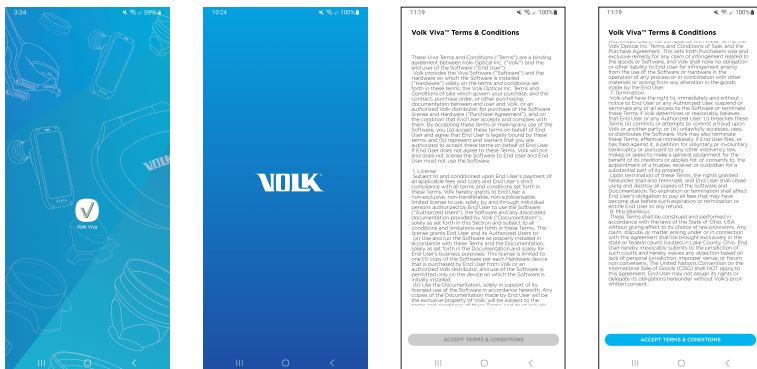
3:24 59%

Volk Viva

10:24 100%

VOLK

11:19 100%

Volk Viva™ Terms & Conditions

These Viva Terms and Conditions ("Terms") are a binding agreement between Volk Optical Inc. ("Volk") and the end user of the Software ("End User").

Volk provides the Viva Software ("Software") and the Hardware on which the Software is installed ("Hardware") solely on the terms and conditions set forth in these Terms. The Volk Optical Inc. Terms and Conditions of sale which govern your purchase, and the contract, purchase order, or other purchasing documentation between End User and Volk, or an authorized Volk distributor, for purchase of the Software license and Hardware ("Purchase Agreement"), and on the condition that End User accepts and complies with them. By accepting these Terms or making any use of the Software, you (a) accept these terms on behalf of End User and agree that End User is legally bound by these terms; and (b) represent and warrant that you are authorized to accept these terms on behalf of End User. If End User does not agree to these Terms, Volk will not and does not license the Software to End User and End User must not use the Software.

1. License

Subject to and conditioned upon End User's payment of all applicable fees and costs and End User's strict compliance with all terms and conditions set forth in these Terms, Volk hereby grants to End User a non-exclusive, non-transferable, non-sublicensable, limited license to use solely by and through individual persons authorized by End User to use the Software ("Authorized Users"), the Software and any associated documentation provided by Volk ("Documentation"), solely as set forth in this Section and subject to all conditions and limitations set forth in these Terms. This license grants End User and its Authorized Users to: (a) Use and run the Software as properly installed in accordance with these Terms and the Documentation, solely as set forth in the Documentation and solely for End User's business purposes. This license is limited to one (1) copy of the Software per each Hardware device that is purchased by End User from Volk or an authorized Volk distributor, and use of the Software is permitted only on the device on which the Software is initially installed.
(b) Use the Documentation, solely in support of its licensed use of the Software in accordance herewith. Any copies of the Documentation made by End User will be the exclusive property of Volk, will be subject to the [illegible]

ACCEPT TERMS & CONDITIONS

11:19 100%

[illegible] Volk Optical Inc. Terms and Conditions of Sale, and the Purchase Agreement. This sets forth Purchasers sole and exclusive remedy for any claim of infringement related to the goods or Software, and Volk shall have no obligation or other liability to End User arising from the use of the Software or Hardware in the operation of any process or in combination with other materials or arising from any modifications to the goods made by the End User.

7. Termination

Volk shall have the right to, immediately and without notice to End User or any Authorized User, suspend or terminate any or all access to the Software or terminate these Terms if Volk determines or reasonably believes that End User or any Authorized User (i) breaches these Terms (ii) commits or attempts to commit a fraud upon Volk or another party, or (iii) unlawfully accesses, uses, or distributes the Software. Volk may also terminate these Terms, effective immediately, if End User files, or has filed against it, a petition for voluntary or involuntary bankruptcy or pursuant to any other insolvency law, makes or seeks to make a general assignment for the benefit of its creditors or applies for, or consents to, the appointment of a trustee, receiver or custodian for a substantial part of its property.

Upon termination of these Terms, the rights granted hereunder shall also terminate, and End User shall cease using and destroy all copies of the Software and Documentation. No expiration or termination shall affect End User's obligation to pay all fees that may have become due before such expiration or termination or entitle End User to any refund.

8. Miscellaneous

These Terms shall be construed and enforced in accordance with the laws of the State of Ohio, USA without giving effect to its choice of law provisions. Any claim, dispute or matter arising under or in connection with the agreement shall be brought exclusively in the state or federal courts located in Lake County, Ohio. End User hereby irrevocably submits to the jurisdiction of such courts and hereby waives any objection based on lack of personal jurisdiction, improper venue, or forum non conveniens. The United Nations Convention on the International Sale of Goods (CISG) shall NOT apply to this agreement. End User may not assign its rights or delegate its obligations hereunder without Volk's prior written consent.

ACCEPT TERMS & CONDITIONS